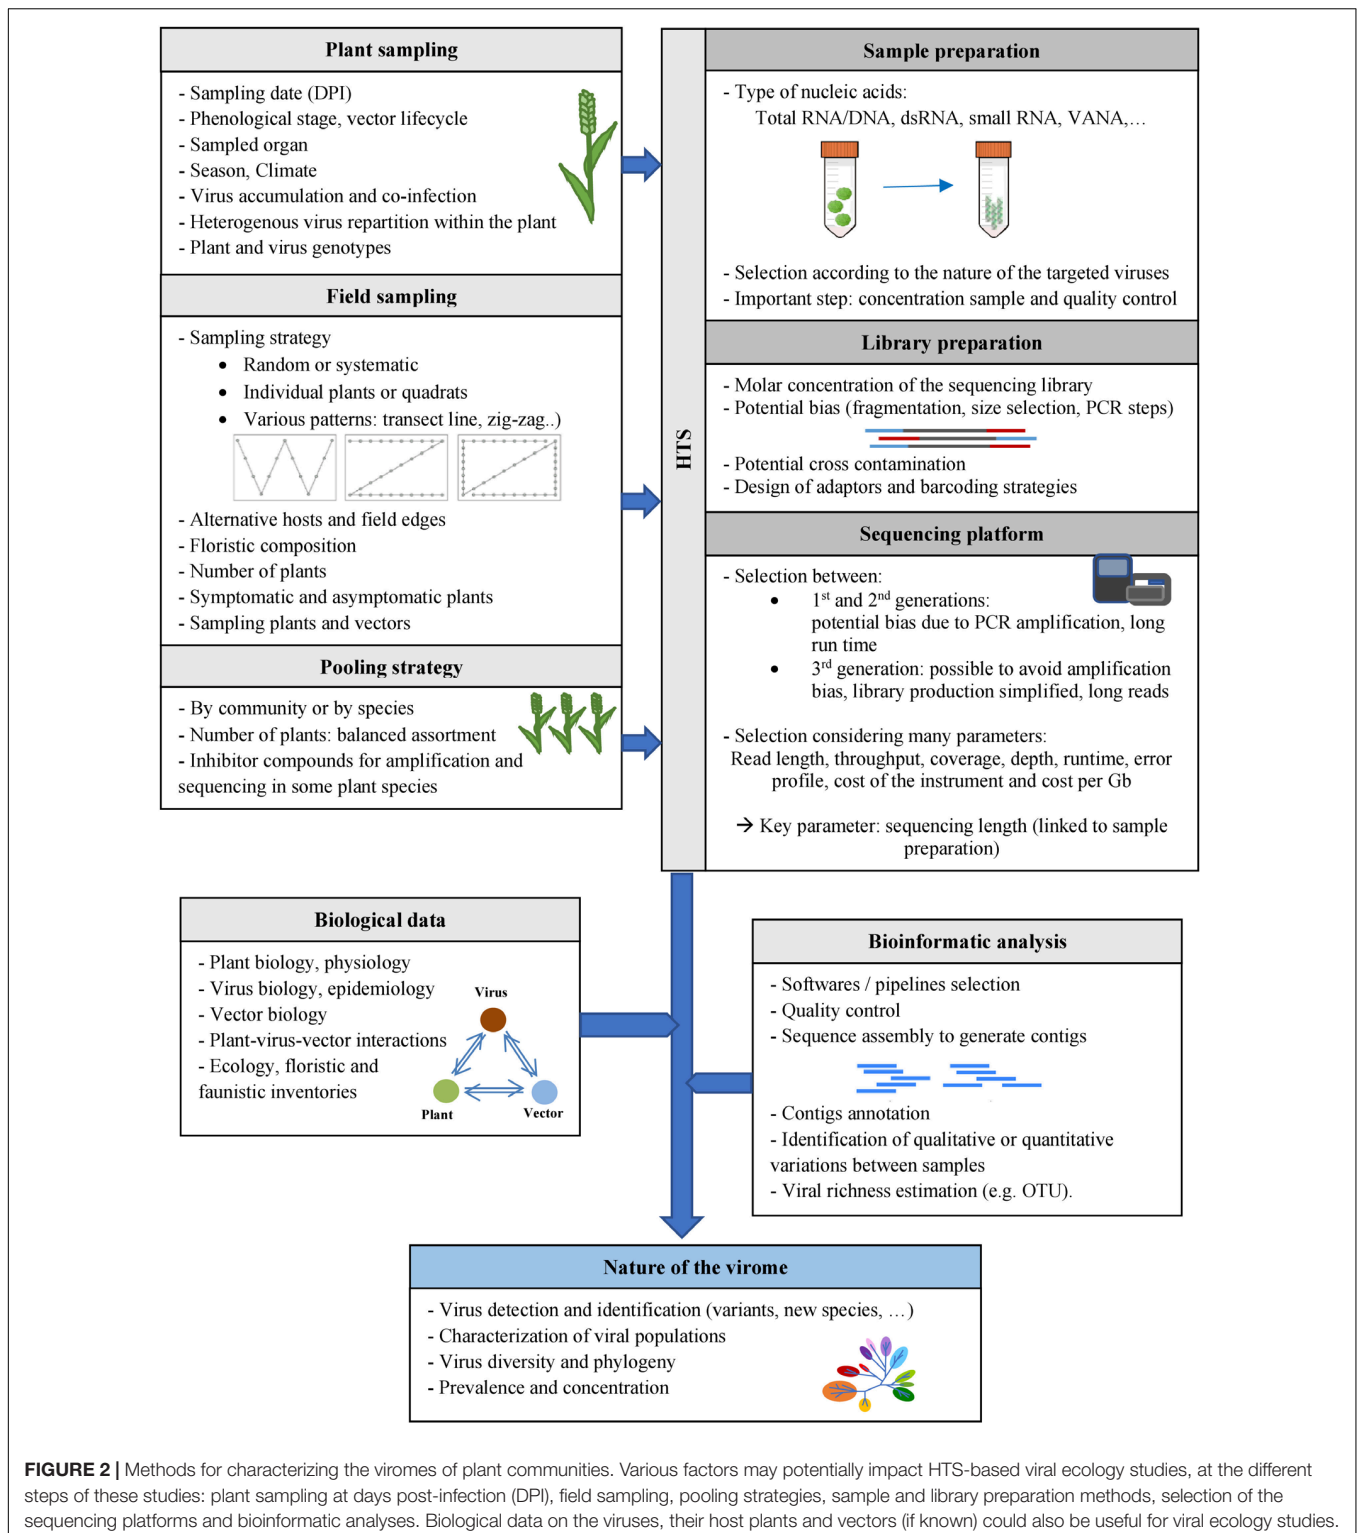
Plant sampling

- Sampling date (DPI)
- Phenological stage, vector lifecycle
- Sampled organ
- Season, Climate
- Virus accumulation and co-infection
- Heterogenous virus repartition within the plant
- Plant and virus genotypes

Field sampling

- Sampling strategy
• Random or systematic
• Individual plants or quadrats
• Various patterns: transect line, zig-zag..)
- Alternative hosts and field edges
- Floristic composition
- Number of plants
- Symptomatic and asymptomatic plants
- Sampling plants and vectors

Pooling strategy

- By community or by species
- Number of plants: balanced assortment
- Inhibitor compounds for amplification and sequencing in some plant species

HTS

Sample preparation

- Type of nucleic acids:
Total RNA/DNA, dsRNA, small RNA, VANA,…
- Selection according to the nature of the targeted viruses
- Important step: concentration sample and quality control

Library preparation

- Molar concentration of the sequencing library
- Potential bias (fragmentation, size selection, PCR steps)
- Potential cross contamination
- Design of adaptors and barcoding strategies

Sequencing platform

- Selection between:
• 1$^{st}$ and 2$^{nd}$ generations: potential bias due to PCR amplification, long run time
• 3$^{rd}$ generation: possible to avoid amplification bias, library production simplified, long reads
- Selection considering many parameters:
Read length, throughput, coverage, depth, runtime, error profile, cost of the instrument and cost per Gb
→ Key parameter: sequencing length (linked to sample preparation)

Biological data

- Plant biology, physiology
- Virus biology, epidemiology
- Vector biology
- Plant-virus-vector interactions
- Ecology, floristic and faunistic inventories

Virus
Plant
Vector

Bioinformatic analysis

- Softwares / pipelines selection
- Quality control
- Sequence assembly to generate contigs
- Contigs annotation
- Identification of qualitative or quantitative variations between samples
- Viral richness estimation (e.g. OTU).

Nature of the virome

- Virus detection and identification (variants, new species, …)
- Characterization of viral populations
- Virus diversity and phylogeny
- Prevalence and concentration

FIGURE 2 | Methods for characterizing the viromes of plant communities. Various factors may potentially impact HTS-based viral ecology studies, at the different steps of these studies: plant sampling at days post-infection (DPI), field sampling, pooling strategies, sample and library preparation methods, selection of the sequencing platforms and bioinformatic analyses. Biological data on the viruses, their host plants and vectors (if known) could also be useful for viral ecology studies.